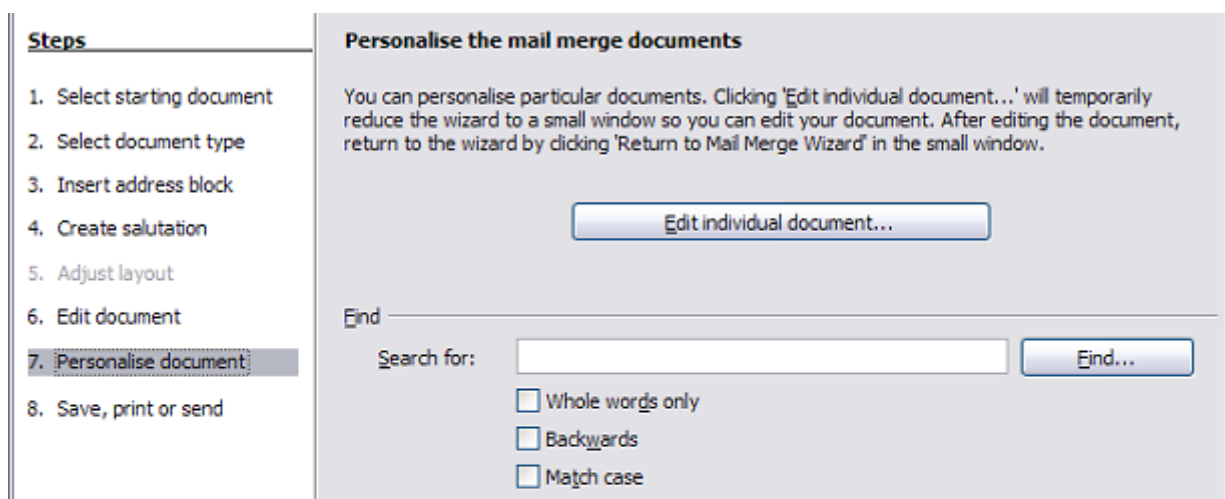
Steps

1. Select starting document
2. Select document type
3. Insert address block
4. Create salutation
5. Adjust layout
6. Edit document
7. Personalise document
8. Save, print or send

Personalise the mail merge documents

You can personalise particular documents. Clicking 'Edit individual document...' will temporarily reduce the wizard to a small window so you can edit your document. After editing the document, return to the wizard by clicking 'Return to Mail Merge Wizard' in the small window.

Edit individual document...

Find

Search for:

Find...

Whole words only

Backwards

Match case